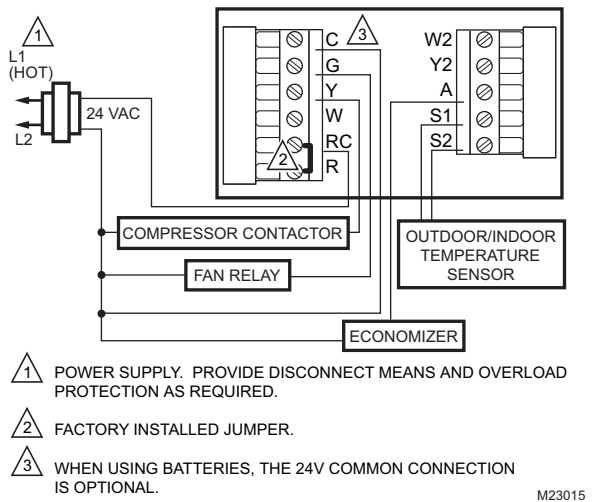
1
L1
(HOT)
L2
24 VAC
C
3
G
Y
W
RC
2
R
W2
Y2
A
S1
S2
COMPRESSOR CONTACTOR
FAN RELAY
OUTDOOR/INDOOR TEMPERATURE SENSOR
ECONOMIZER

1 POWER SUPPLY. PROVIDE DISCONNECT MEANS AND OVERLOAD PROTECTION AS REQUIRED.

2 FACTORY INSTALLED JUMPER.

3 WHEN USING BATTERIES, THE 24V COMMON CONNECTION IS OPTIONAL.

M23015